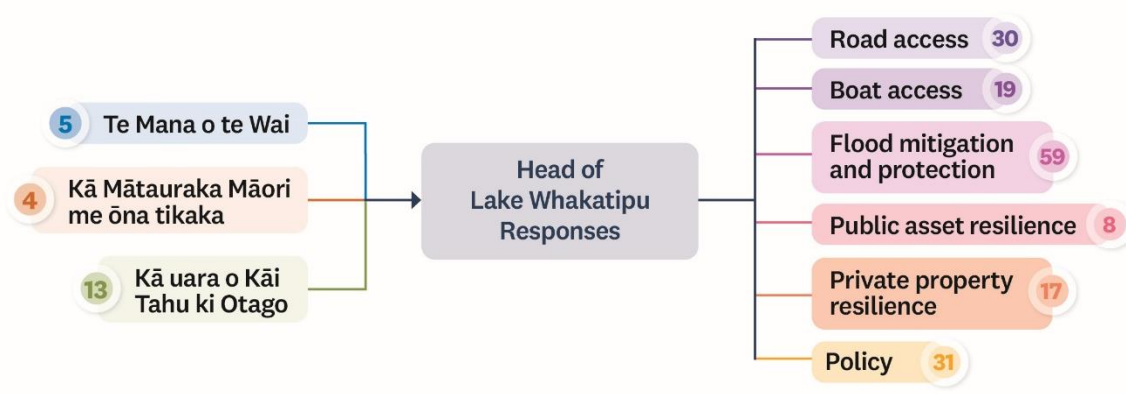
5 Te Mana o te Wai

4 Kā Mātauraka Māori me ōna tikaka

13 Kā uara o Kāi Tahu ki Otago

Head of Lake Whakatipu Responses

Road access 30

Boat access 19

Flood mitigation and protection 59

Public asset resilience 8

Private property resilience 17

Policy 31